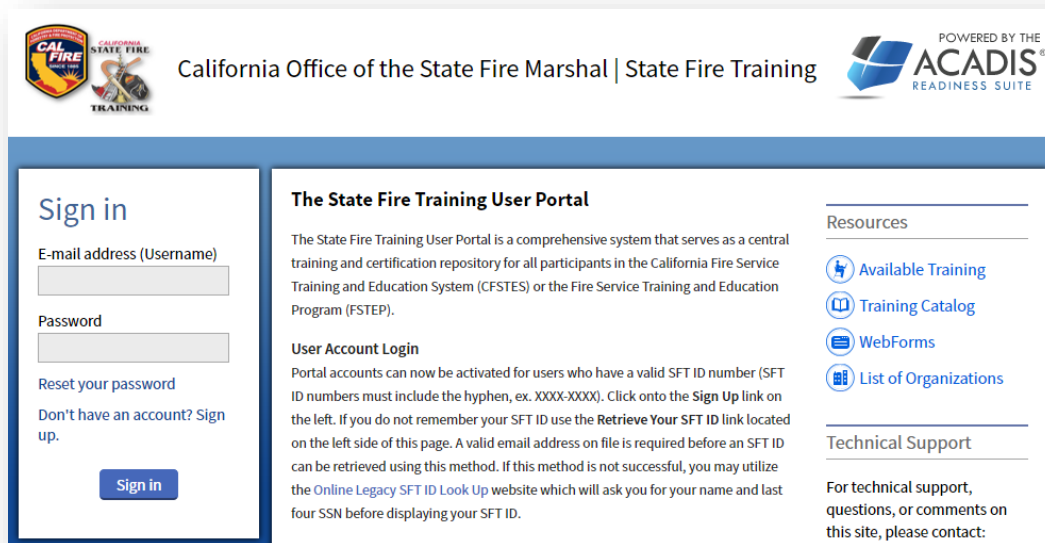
CALIFORNIA DEPARTMENT OF FORESTRY & FIRE PROTECTION
CAL FIRE
SINCE 1885
CALIFORNIA STATE FIRE
TRAINING

California Office of the State Fire Marshal | State Fire Training

POWERED BY THE
ACADIS®
READINESS SUITE

Sign in

E-mail address (Username)

Password

Reset your password

Don't have an account? Sign up.

Sign in

The State Fire Training User Portal

The State Fire Training User Portal is a comprehensive system that serves as a central training and certification repository for all participants in the California Fire Service Training and Education System (CFSTES) or the Fire Service Training and Education Program (FSTEP).

User Account Login

Portal accounts can now be activated for users who have a valid SFT ID number (SFT ID numbers must include the hyphen, ex. XXXX-XXXX). Click onto the Sign Up link on the left. If you do not remember your SFT ID use the Retrieve Your SFT ID link located on the left side of this page. A valid email address on file is required before an SFT ID can be retrieved using this method. If this method is not successful, you may utilize the Online Legacy SFT ID Look Up website which will ask you for your name and last four SSN before displaying your SFT ID.

Resources

Available Training

Training Catalog

WebForms

List of Organizations

Technical Support

For technical support, questions, or comments on this site, please contact: